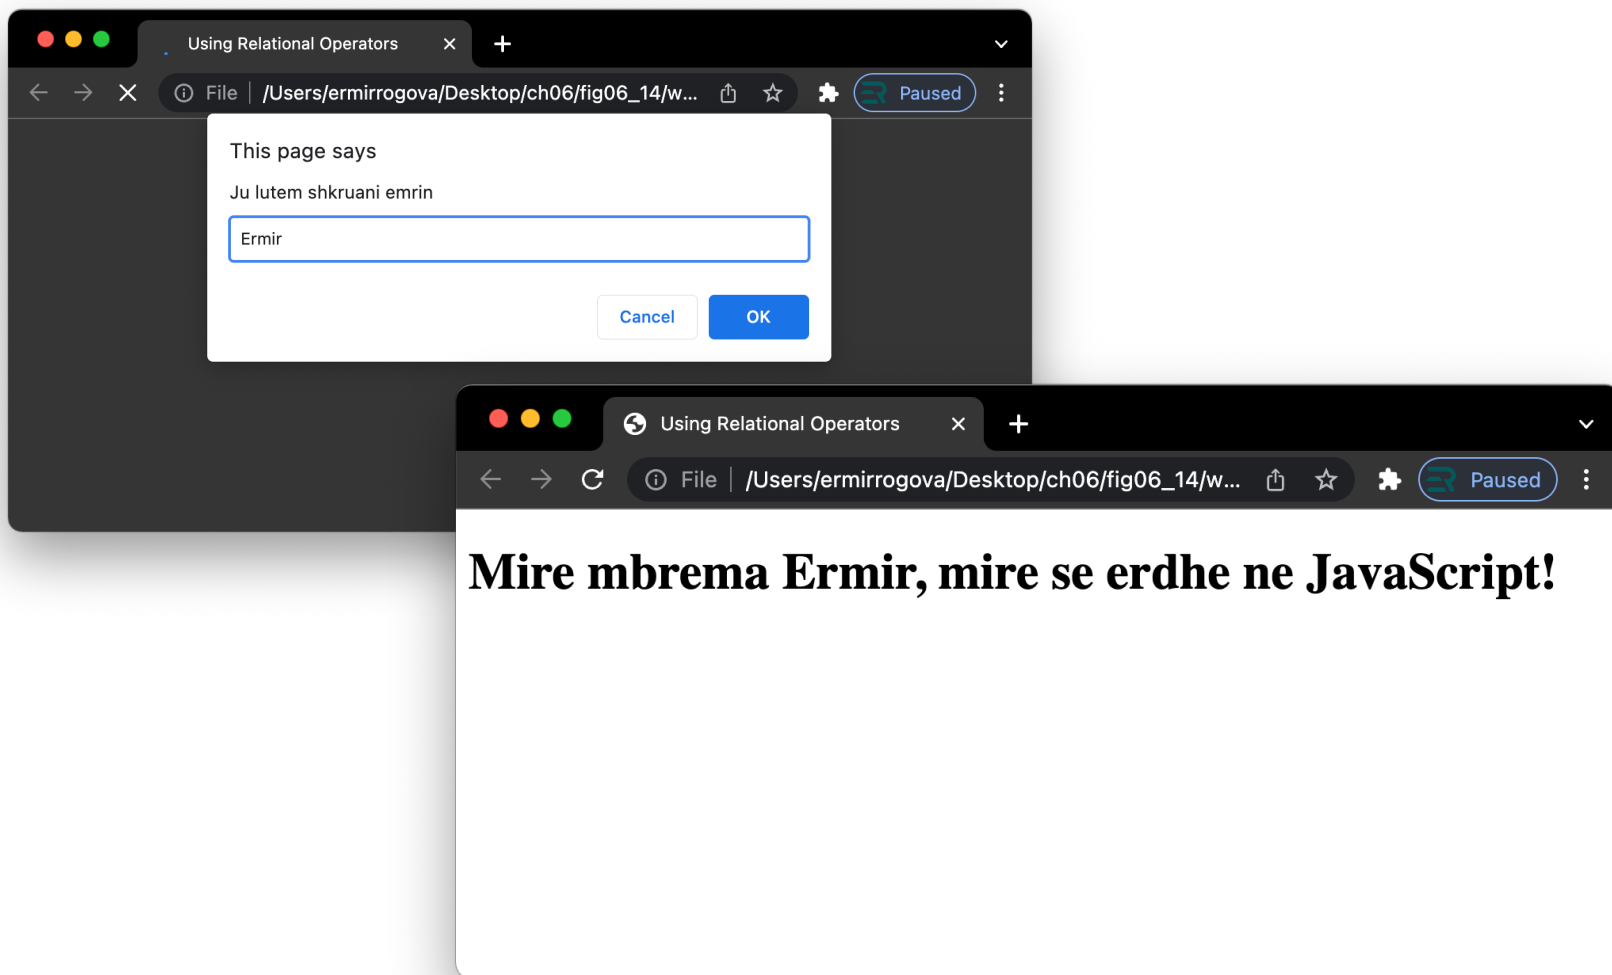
Using Relational Operators

File | /Users/ermirrogova/Desktop/ch06/fig06_14/w...

Paused

This page says

Ju lutem shkruani emrin

Ermir

Cancel

OK

Using Relational Operators

File | /Users/ermirrogova/Desktop/ch06/fig06_14/w...

Paused

Mire mbrema Ermir, mire se erdhe ne JavaScript!